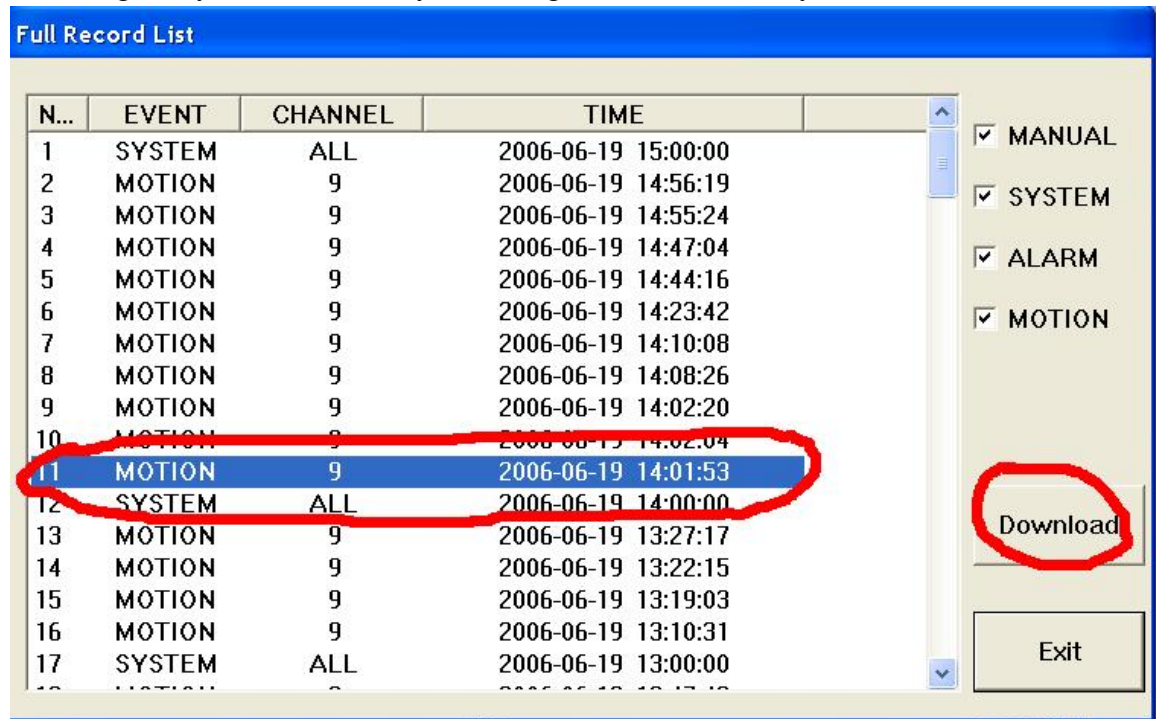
Full Record List

| N... | EVENT | CHANNEL | TIME |
|---|---|---|---|
| 1 | SYSTEM | ALL | 2006-06-19 15:00:00 |
| 2 | MOTION | 9 | 2006-06-19 14:56:19 |
| 3 | MOTION | 9 | 2006-06-19 14:55:24 |
| 4 | MOTION | 9 | 2006-06-19 14:47:04 |
| 5 | MOTION | 9 | 2006-06-19 14:44:16 |
| 6 | MOTION | 9 | 2006-06-19 14:23:42 |
| 7 | MOTION | 9 | 2006-06-19 14:10:08 |
| 8 | MOTION | 9 | 2006-06-19 14:08:26 |
| 9 | MOTION | 9 | 2006-06-19 14:02:20 |
| 10 | MOTION | 9 | 2006-06-19 14:02:04 |
| 11 | MOTION | 9 | 2006-06-19 14:01:53 |
| 12 | SYSTEM | ALL | 2006-06-19 14:00:00 |
| 13 | MOTION | 9 | 2006-06-19 13:27:17 |
| 14 | MOTION | 9 | 2006-06-19 13:22:15 |
| 15 | MOTION | 9 | 2006-06-19 13:19:03 |
| 16 | MOTION | 9 | 2006-06-19 13:10:31 |
| 17 | SYSTEM | ALL | 2006-06-19 13:00:00 |
| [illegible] | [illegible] | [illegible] | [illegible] |

☑ MANUAL
☑ SYSTEM
☑ ALARM
☑ MOTION

Download

Exit